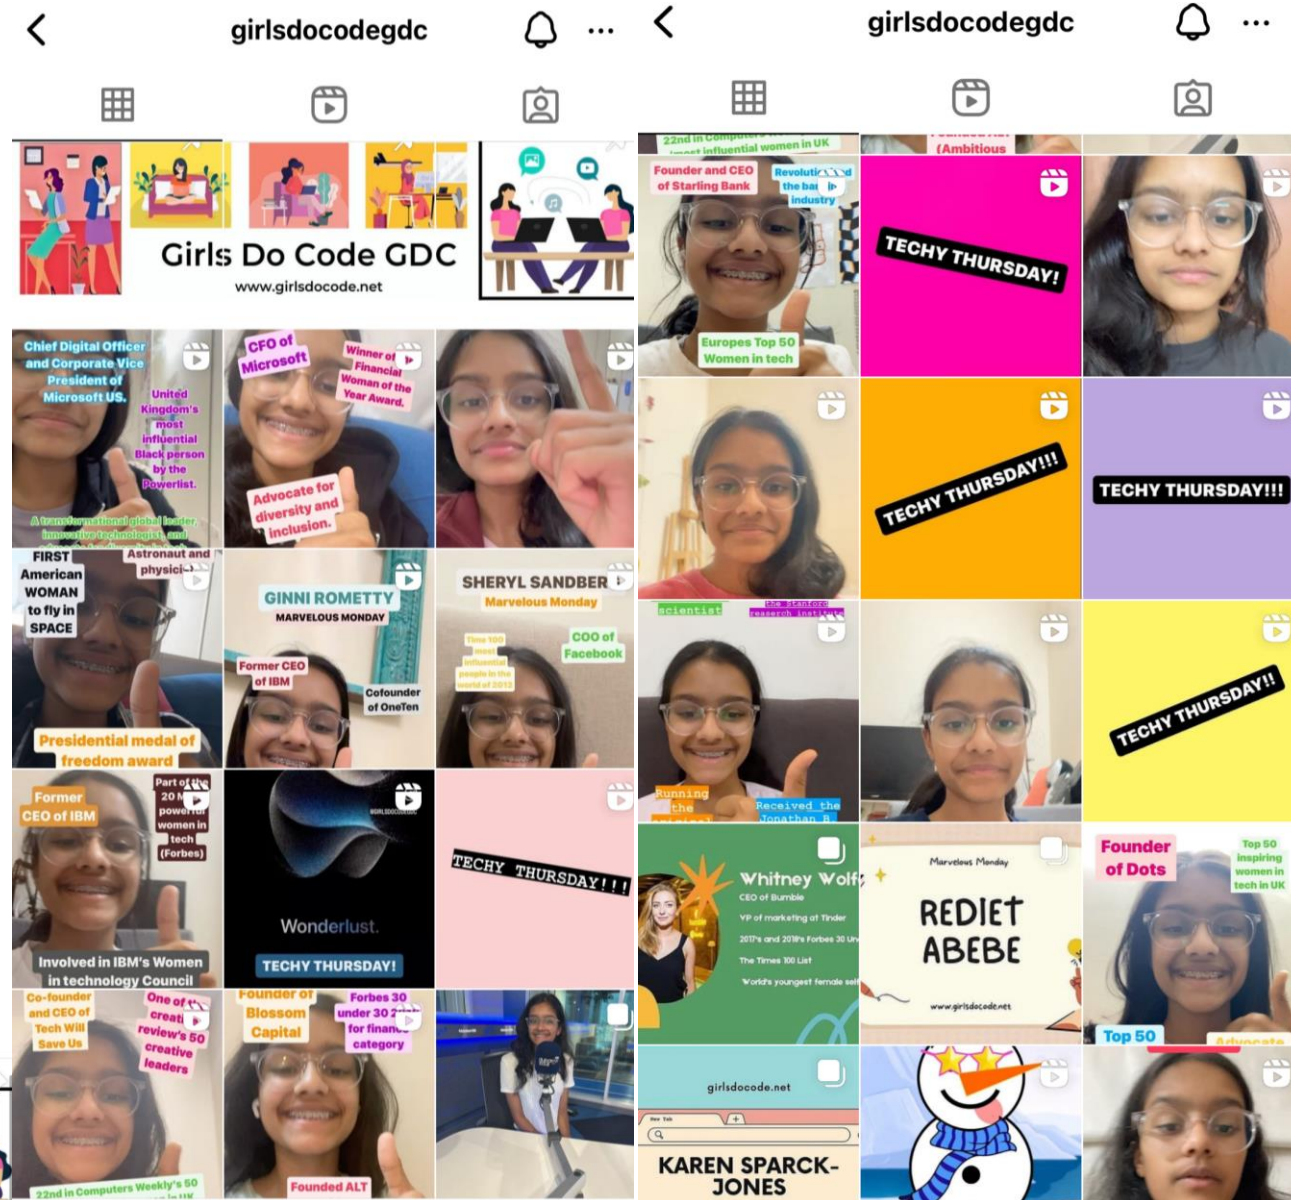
girlsdocodegdc

Girls Do Code GDC
www.girlsdocode.net

Chief Digital Officer and Corporate Vice President of Microsoft US.
United Kingdom's most influential Black person by the Powerlist.
A transformational global leader, innovative technologist, and

CFO of Microsoft
Winner of Financial Woman of the Year Award.
Advocate for diversity and inclusion.

FIRST American WOMAN to fly in SPACE
Astronaut and physici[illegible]
Presidential medal of freedom award

GINNI ROMETTY
MARVELOUS MONDAY
Former CEO of IBM
Cofounder of OneTen

SHERYL SANDBER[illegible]
Marvelous Monday
Time 100 most influential people in the world of 2012
COO of Facebook

Former CEO of IBM
Part of the 20 M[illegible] powerful women in tech (Forbes)
Involved in IBM's Women in technology Council

Wonderlust.
TECHY THURSDAY!

TECHY THURSDAY!!!

Co-founder and CEO of Tech Will Save Us
One of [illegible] creati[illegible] review's 50 creative leaders
22nd in Computers Weekly's 50 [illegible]

Founder of Blossom Capital
Forbes 30 under 30 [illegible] for finan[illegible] category
Founded ALT

girlsdocodegdc

22nd in Compu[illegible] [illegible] influential women in UK
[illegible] (Ambitious
Founder and CEO of Starling Bank
Revoluti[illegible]d the ba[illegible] industry
Europes Top 50 Women in tech

TECHY THURSDAY!

TECHY THURSDAY!!!

TECHY THURSDAY!!!

scientist
the Stanford research instit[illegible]
Running the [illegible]
Received the Jonathan B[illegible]

TECHY THURSDAY!!

Whitney Wolf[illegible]
CEO of Bumble
VP of marketing at Tinder
2017's and 2018's Forbes 30 Un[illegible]
The Times 100 List
World's youngest female sel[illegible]

Marvelous Monday
REDIET ABEBE
www.girlsdocode.net

Founder of Dots
Top 50 inspiring women in tech in UK
Top 50
Advocate

girlsdocode.net
New Tab
KAREN SPARCK-JONES